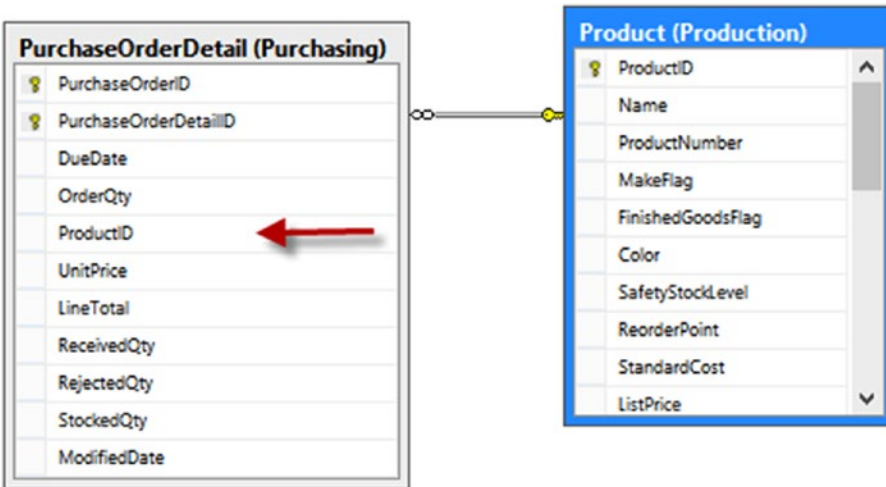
PurchaseOrderDetail (Purchasing)
PurchaseOrderID
PurchaseOrderDetailID
DueDate
OrderQty
ProductID
UnitPrice
LineTotal
ReceivedQty
RejectedQty
StockedQty
ModifiedDate

Product (Production)
ProductID
Name
ProductNumber
MakeFlag
FinishedGoodsFlag
Color
SafetyStockLevel
ReorderPoint
StandardCost
ListPrice